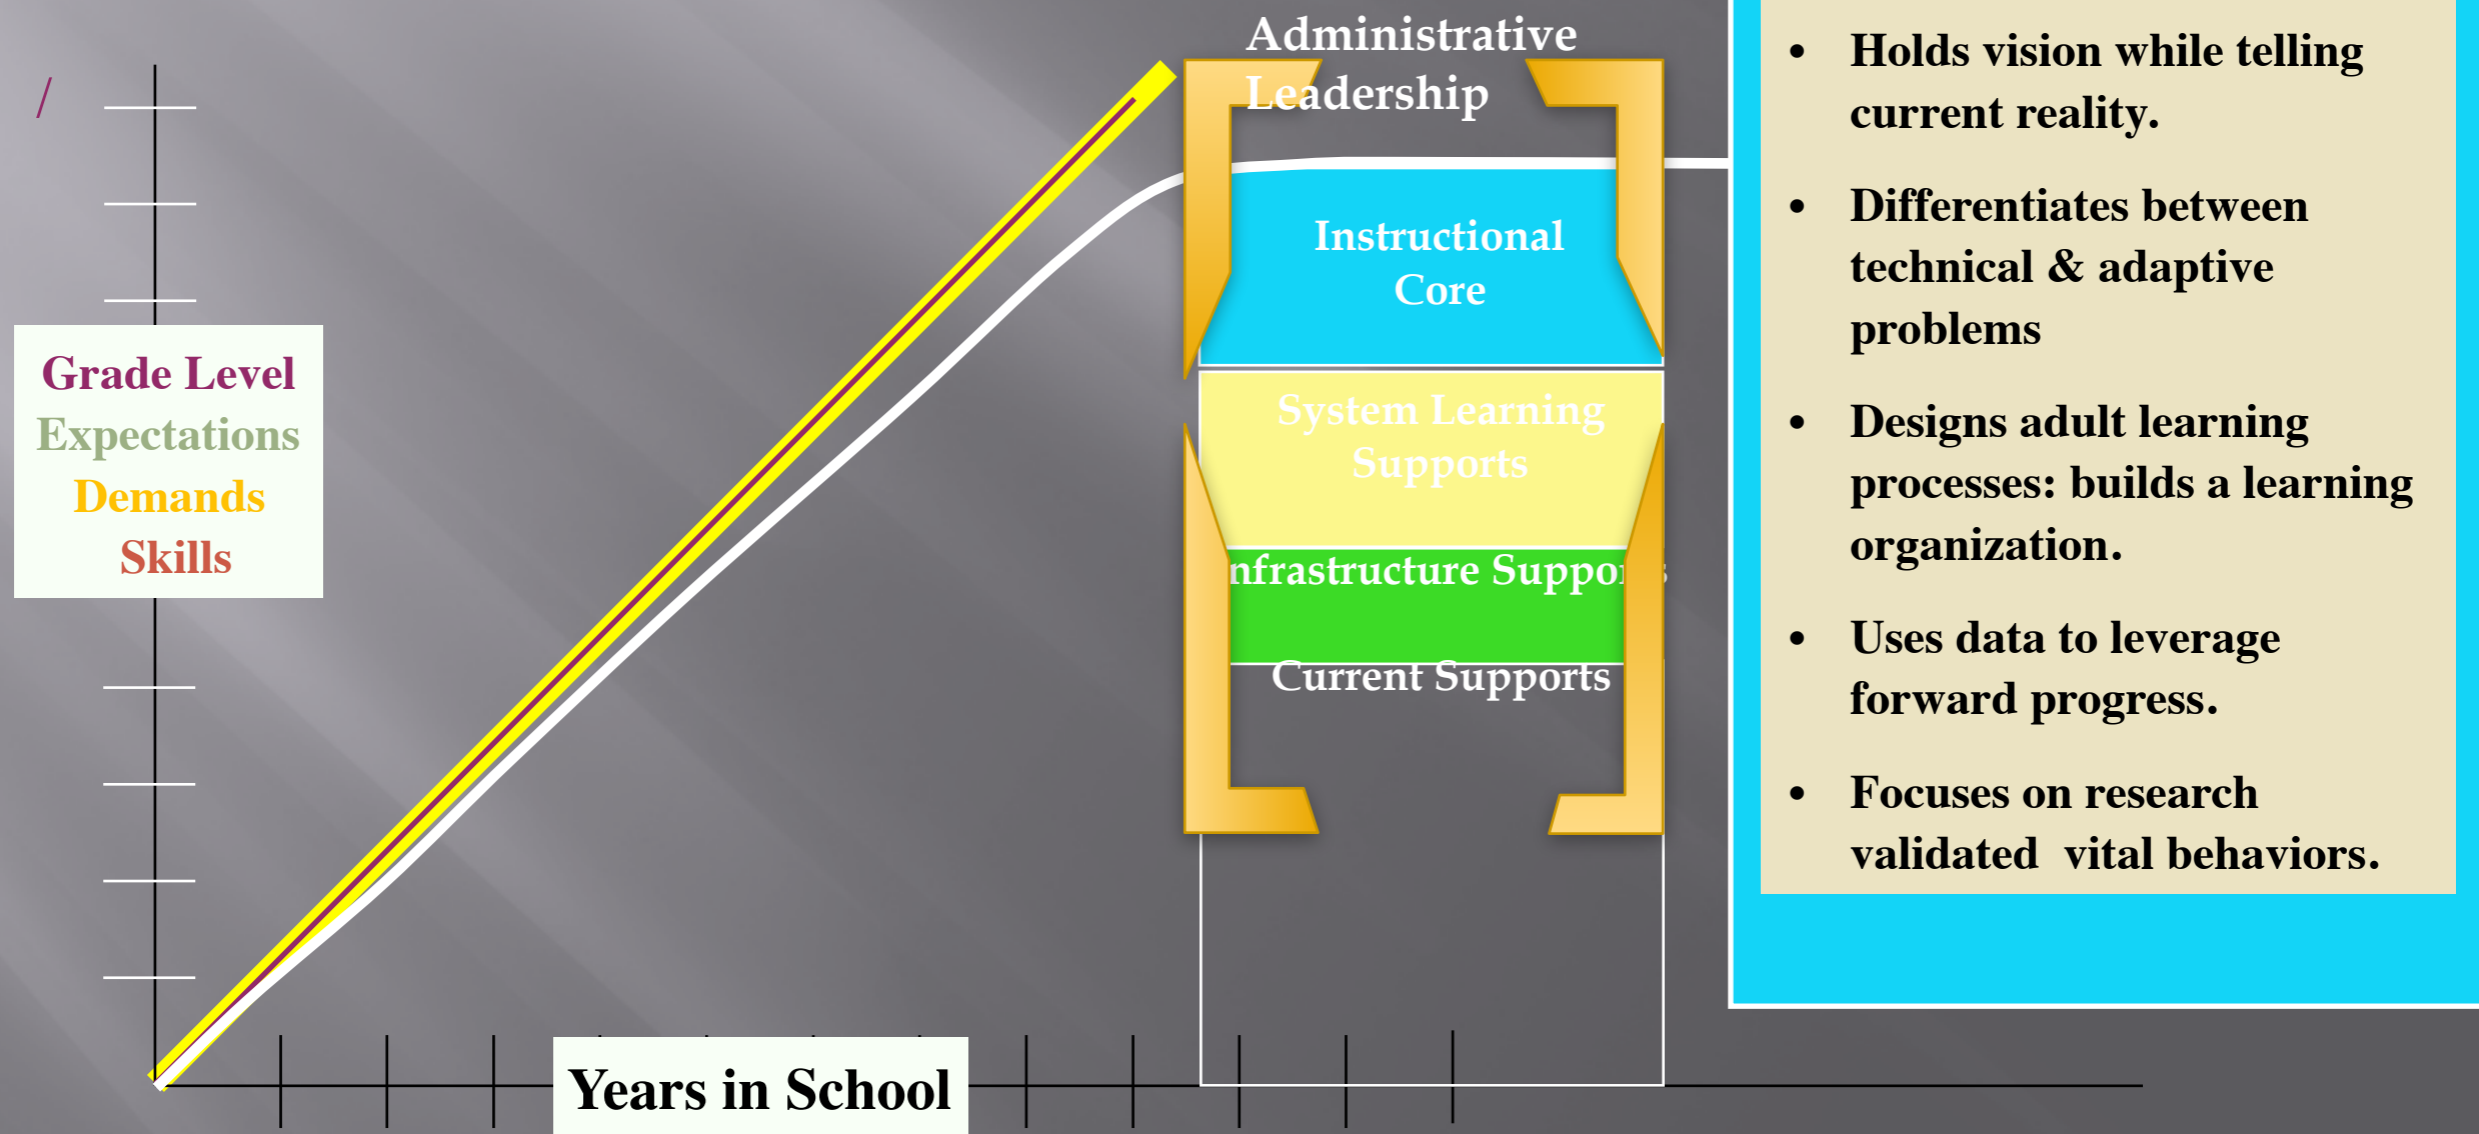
Grade Level
Expectations
Demands
Skills

Years in School

Administrative Leadership

Instructional Core

System Learning Supports

nfrastructure Suppo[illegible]

Current Supports

- Holds vision while telling current reality.
- Differentiates between technical & adaptive problems
- Designs adult learning processes: builds a learning organization.
- Uses data to leverage forward progress.
- Focuses on research validated vital behaviors.